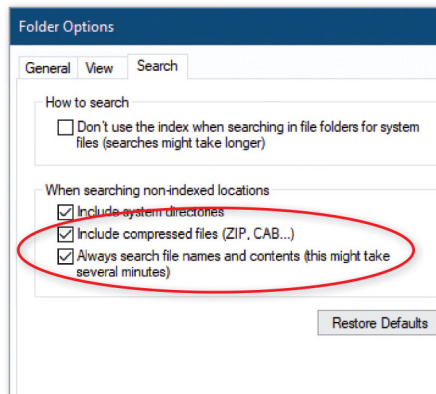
Folder Options

General View Search

How to search

Don't use the index when searching in file folders for system files (searches might take longer)

When searching non-indexed locations

Include system directories

Include compressed files (ZIP, CAB...)

Always search file names and contents (this might take several minutes)

Restore Defaults